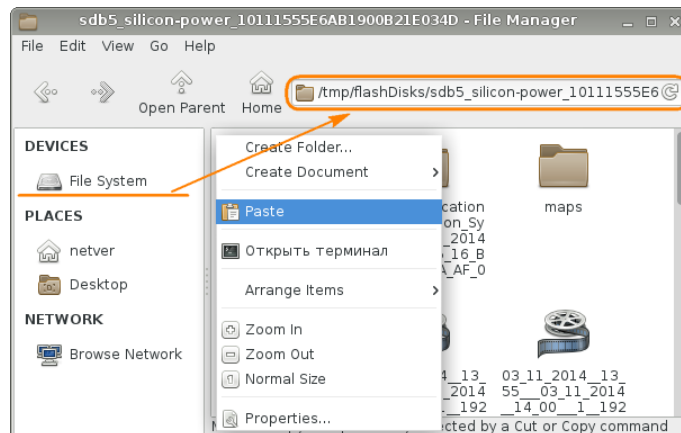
sdb5_silicon-power_10111555E6AB1900B21E034D - File Manager

File Edit View Go Help

Open Parent Home /tmp/flashDisks/sdb5_silicon-power_10111555E6

DEVICES

File System

PLACES

netver

Desktop

NETWORK

Browse Network

Create Folder...
Create Document
Paste
Открыть терминал
Arrange Items
Zoom In
Zoom Out
Normal Size
Properties...

cation
on_Sy
_2014
_16_B
A_AF_0

maps

14__13_
2014
__192

03_11_2014__13_
55__03_11_2014
__14_00__1_192

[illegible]ected by a Cut or Copy command